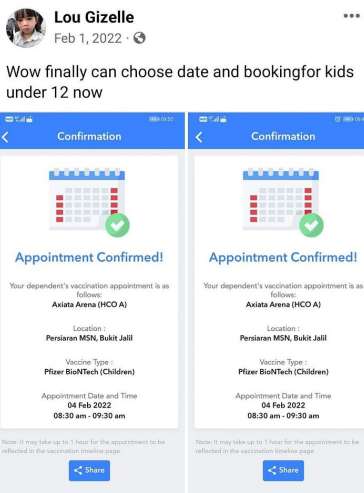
Lou Gizelle
Feb 1, 2022 ·

Wow finally can choose date and bookingfor kids under 12 now

Confirmation

Appointment Confirmed!

Your dependent's vaccination appointment is as follows:
Axiata Arena (HCO A)

Location :
Persiaran MSN, Bukit Jalil

Vaccine Type :
Pfizer BioNTech (Children)

Appointment Date and Time
04 Feb 2022
08:30 am - 09:30 am

Note: It may take up to 1 hour for the appointment to be reflected in the vaccination timeline page

Share

Confirmation

Appointment Confirmed!

Your dependent's vaccination appointment is as follows:
Axiata Arena (HCO A)

Location :
Persiaran MSN, Bukit Jalil

Vaccine Type :
Pfizer BioNTech (Children)

Appointment Date and Time
04 Feb 2022
08:30 am - 09:30 am

Note: It may take up to 1 hour for the appointment to be reflected in the vaccination timeline page

Share